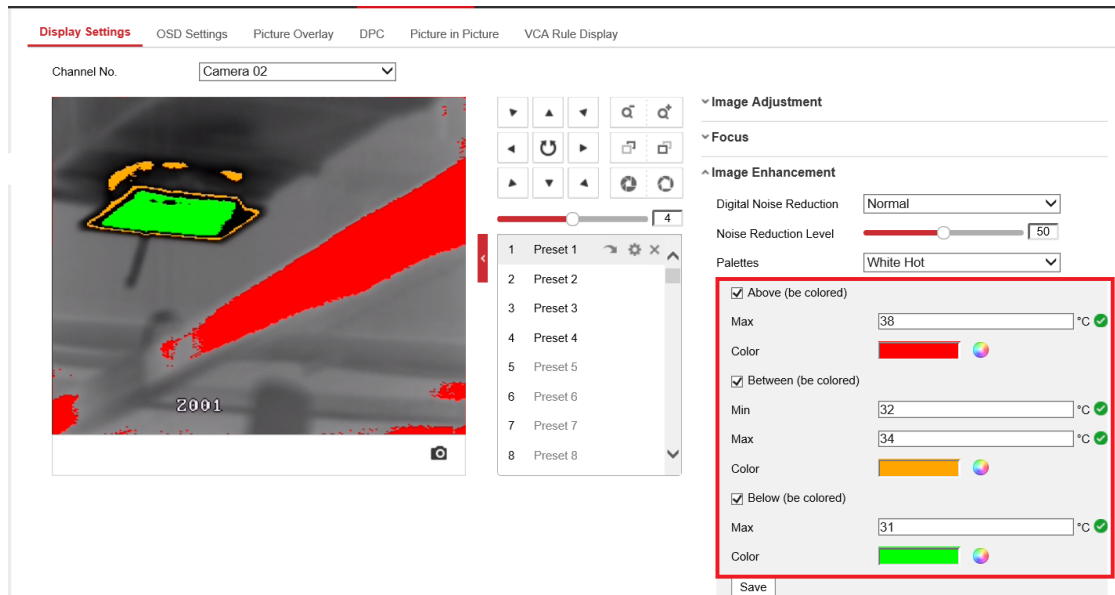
Display Settings OSD Settings Picture Overlay DPC Picture in Picture VCA Rule Display

Channel No. Camera 02

2001

4

1 Preset 1
2 Preset 2
3 Preset 3
4 Preset 4
5 Preset 5
6 Preset 6
7 Preset 7
8 Preset 8

Image Adjustment
Focus
Image Enhancement

Digital Noise Reduction Normal
Noise Reduction Level 50
Palettes White Hot

Above (be colored)
Max 38 °C
Color

Between (be colored)
Min 32 °C
Max 34 °C
Color

Below (be colored)
Max 31 °C
Color

Save